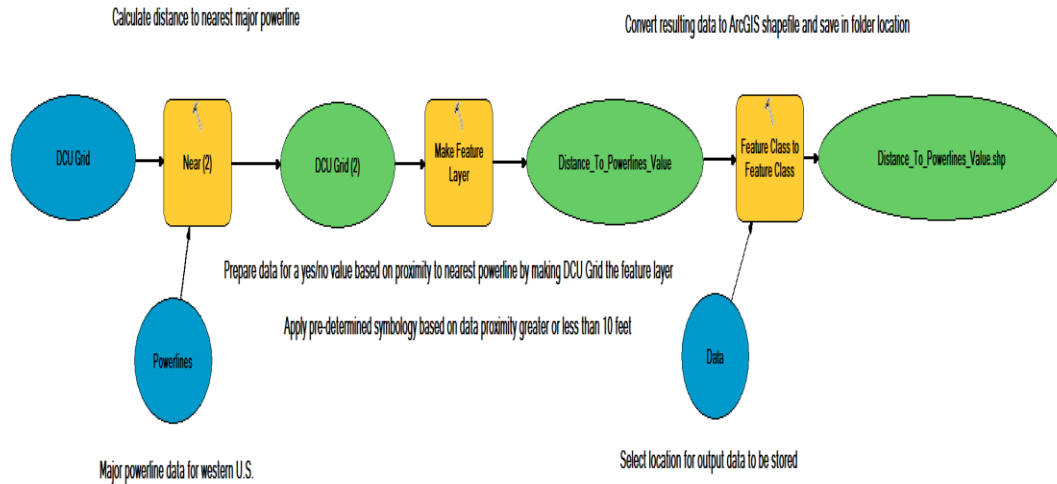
Calculate distance to nearest major powerline

Convert resulting data to ArcGIS shapefile and save in folder location

DCU Grid

Near (2)

DCU Grid (2)

Make Feature Layer

Distance_To_Powerlines_Value

Feature Class to Feature Class

Distance_To_Powerlines_Value.shp

Prepare data for a yes/no value based on proximity to nearest powerline by making DCU Grid the feature layer

Apply pre-determined symbology based on data proximity greater or less than 10 feet

Powerlines

Data

Major powerline data for western U.S.

Select location for output data to be stored